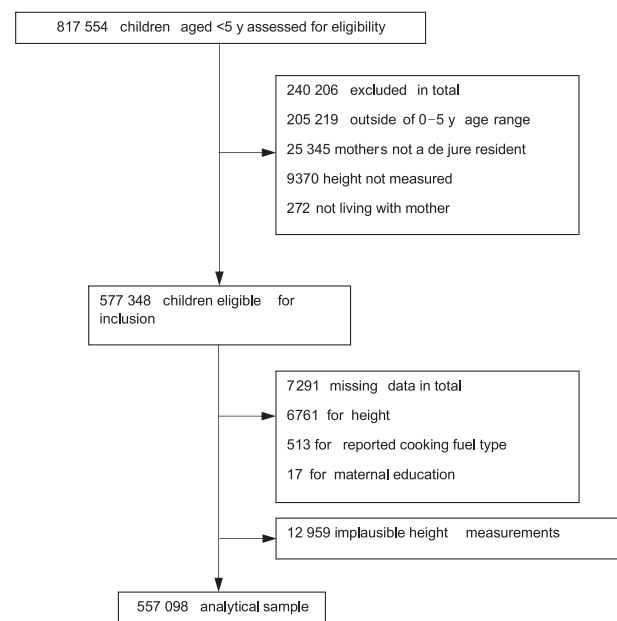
817 554 children aged <5 y assessed for eligibility

240 206 excluded in total

205 219 outside of 0–5 y age range

25 345 mothers not a de jure resident

9370 height not measured

272 not living with mother

577 348 children eligible for inclusion

7291 missing data in total

6761 for height

513 for reported cooking fuel type

17 for maternal education

12 959 implausible height measurements

557 098 analytical sample